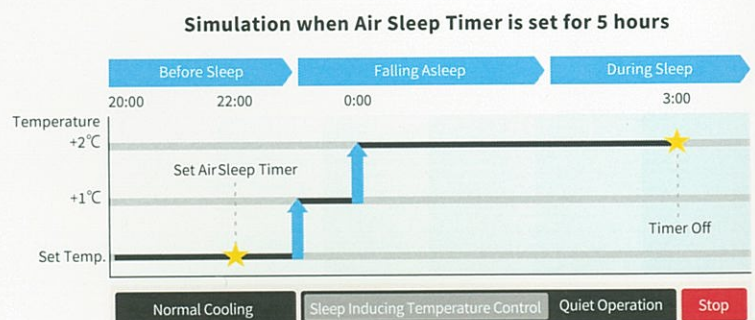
Simulation when Air Sleep Timer is set for 5 hours

Before Sleep

Falling Asleep

During Sleep

20:00
22:00
0:00
3:00

Temperature
+2℃
+1℃
Set Temp.

Set Air Sleep Timer

Timer Off

Normal Cooling
Sleep Inducing Temperature Control
Quiet Operation
Stop